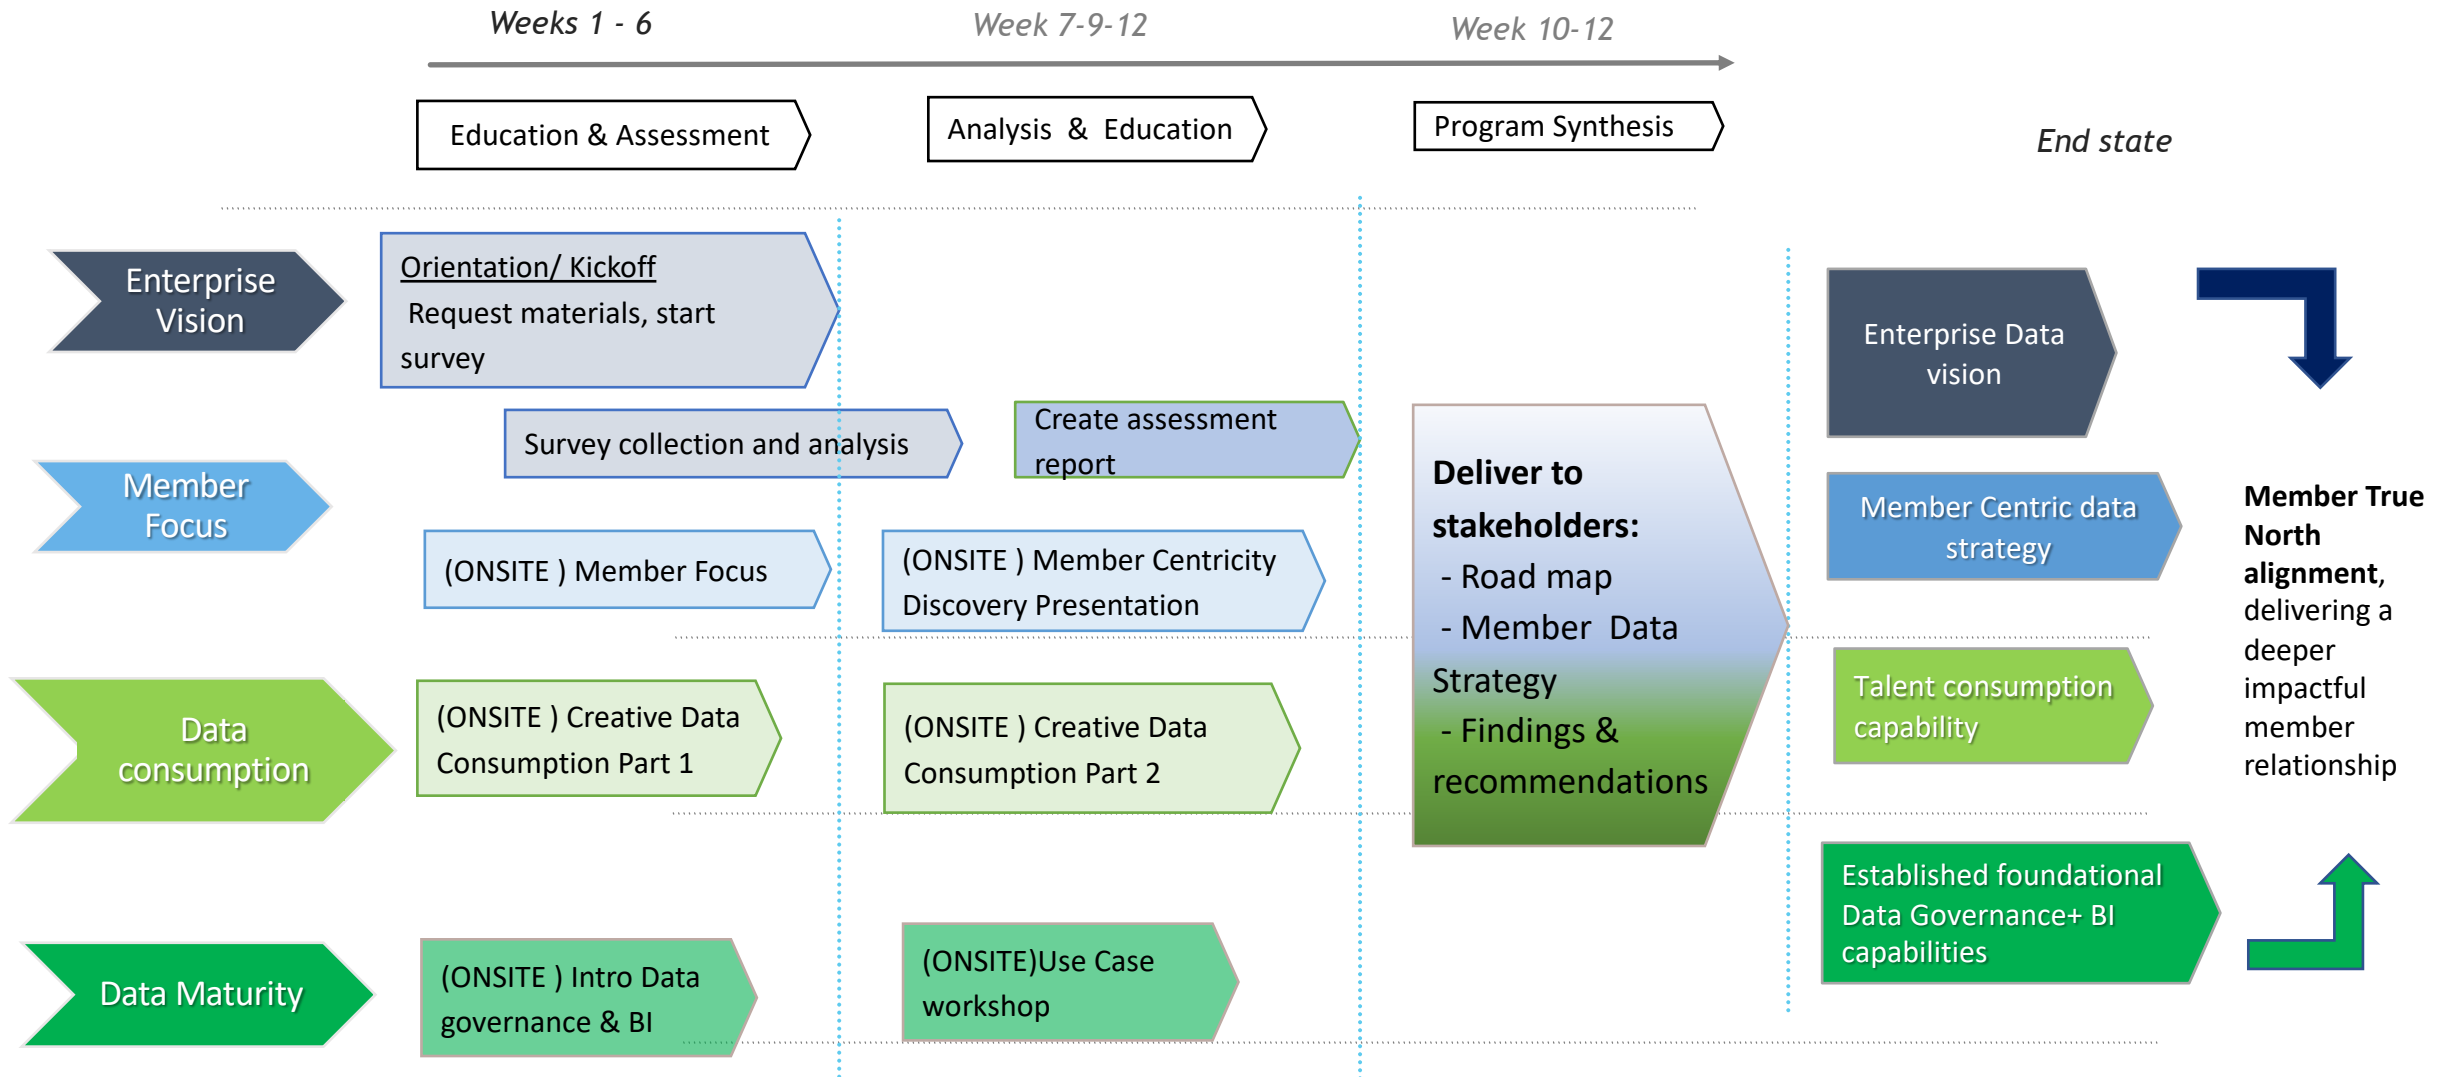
Weeks 1 - 6

Week 7-9-12

Week 10-12

Education & Assessment

Analysis & Education

Program Synthesis

End state

Enterprise Vision

Orientation/ Kickoff
Request materials, start survey

Survey collection and analysis

Create assessment report

Member Focus

(ONSITE ) Member Focus

(ONSITE ) Member Centricity Discovery Presentation

Deliver to stakeholders:
- Road map
- Member Data Strategy
- Findings & recommendations

Enterprise Data vision

Member Centric data strategy

Member True North alignment, delivering a deeper impactful member relationship

Data consumption

(ONSITE ) Creative Data Consumption Part 1

(ONSITE ) Creative Data Consumption Part 2

Talent consumption capability

Established foundational Data Governance+ BI capabilities

Data Maturity

(ONSITE ) Intro Data governance & BI

(ONSITE)Use Case workshop